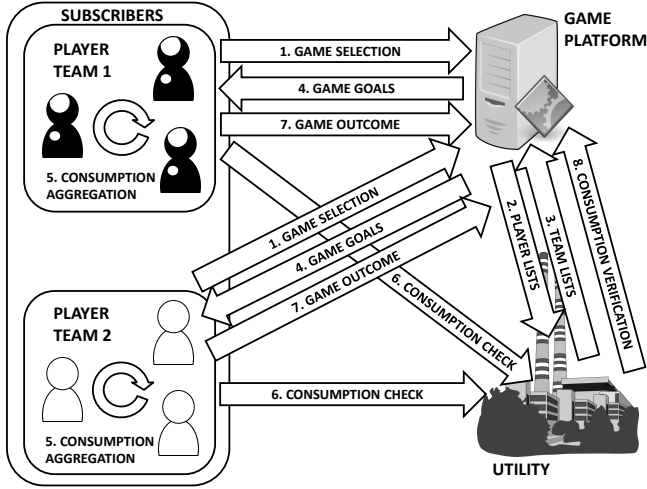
SUBSCRIBERS

PLAYER TEAM 1

5. CONSUMPTION AGGREGATION

1. GAME SELECTION

4. GAME GOALS

7. GAME OUTCOME

GAME PLATFORM

1. GAME SELECTION

4. GAME GOALS

7. GAME OUTCOME

6. CONSUMPTION CHECK

2. PLAYER LISTS

3. TEAM LISTS

8. CONSUMPTION VERIFICATION

PLAYER TEAM 2

5. CONSUMPTION AGGREGATION

6. CONSUMPTION CHECK

UTILITY